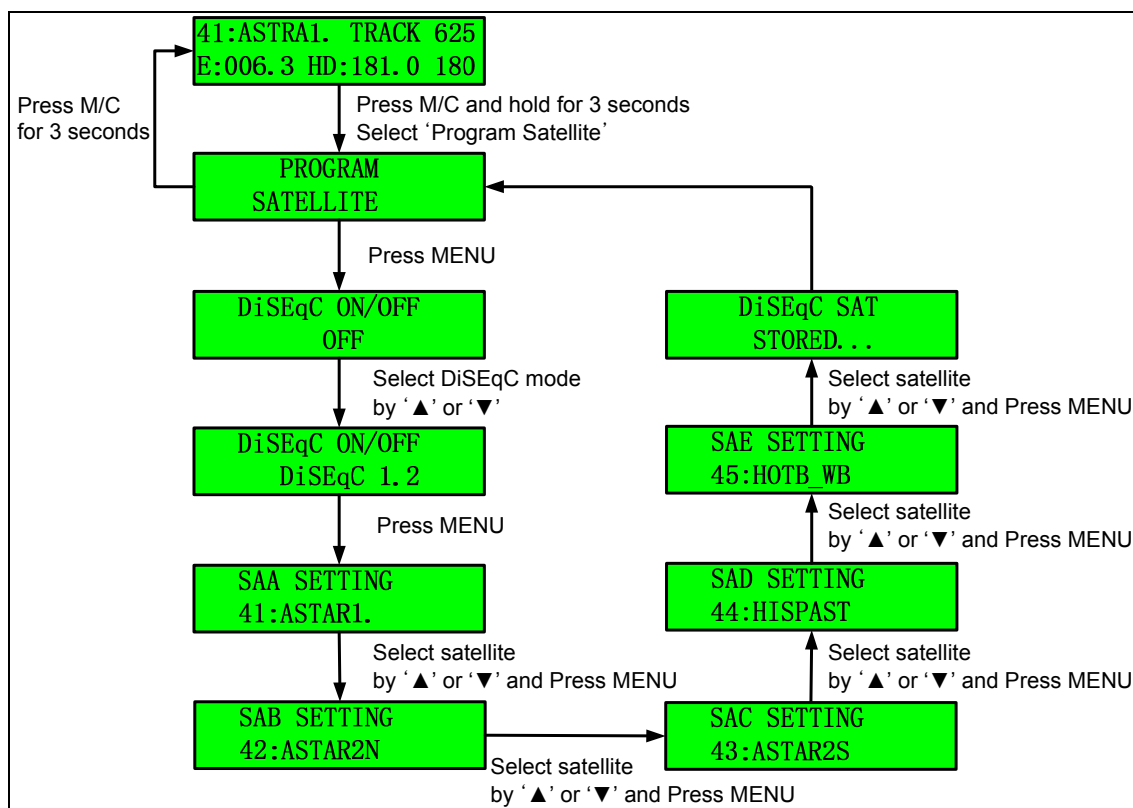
41:ASTRA1. TRACK 625
E:006.3 HD:181.0 180

Press M/C for 3 seconds

Press M/C and hold for 3 seconds
Select ‘Program Satellite’

PROGRAM
SATELLITE

Press MENU

DiSEqC ON/OFF
OFF

Select DiSEqC mode by ‘▲’ or ‘▼’

DiSEqC ON/OFF
DiSEqC 1.2

Press MENU

SAA SETTING
41:ASTAR1.

Select satellite by ‘▲’ or ‘▼’ and Press MENU

SAB SETTING
42:ASTAR2N

Select satellite by ‘▲’ or ‘▼’ and Press MENU

SAC SETTING
43:ASTAR2S

Select satellite by ‘▲’ or ‘▼’ and Press MENU

SAD SETTING
44:HISPAST

Select satellite by ‘▲’ or ‘▼’ and Press MENU

SAE SETTING
45:HOTB_WB

Select satellite by ‘▲’ or ‘▼’ and Press MENU

DiSEqC SAT
STORED...